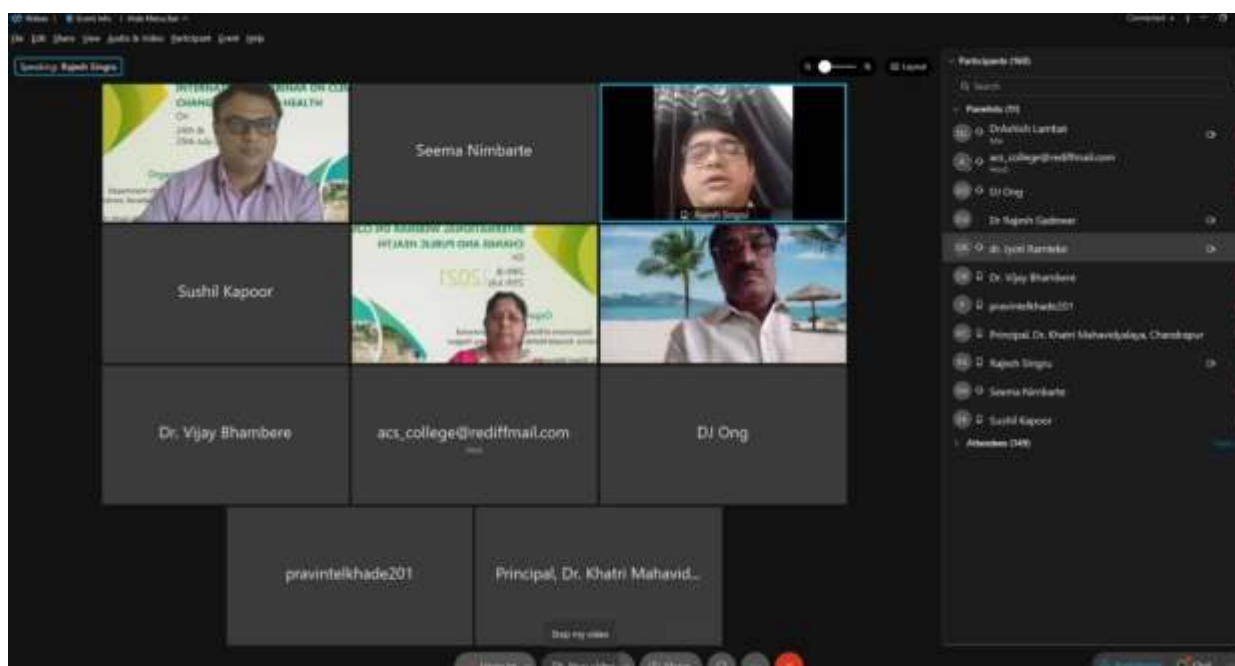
Webex | Event Info | Hide Menu bar

File Edit Share View Audio & Video Participant Event Help

Speaking: Rajesh Singru

Layout

INTERNATIONAL WEBINAR ON CLI CHANGE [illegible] HEALTH On 24th & 25th July

Seema Nimbarte

Rajesh Singru

Sushil Kapoor

INTERNATIONAL WEBINAR ON CLI CHANGE AND PUBLIC HEALTH On 24th & 25th July 2021

Dr. Vijay Bhambere

acs_college@rediffmail.com

Host

DJ Ong

pravintelkhade201

Principal, Dr. Khatri Mahavid...

Stop my video

Participants (360)

Search

Panelists (11)

DrAshish Lambat

acs_college@rediffmail.com

Host

DJ Ong

Dr Rajesh Gadewar

dr. Jyoti Ramteke

Dr. Vijay Bhambere

pravintelkhade201

Principal, Dr. Khatri Mahavidyalaya, Chandrapur

Rajesh Singru

Seema Nimbarte

Sushil Kapoor

Attendees (349)